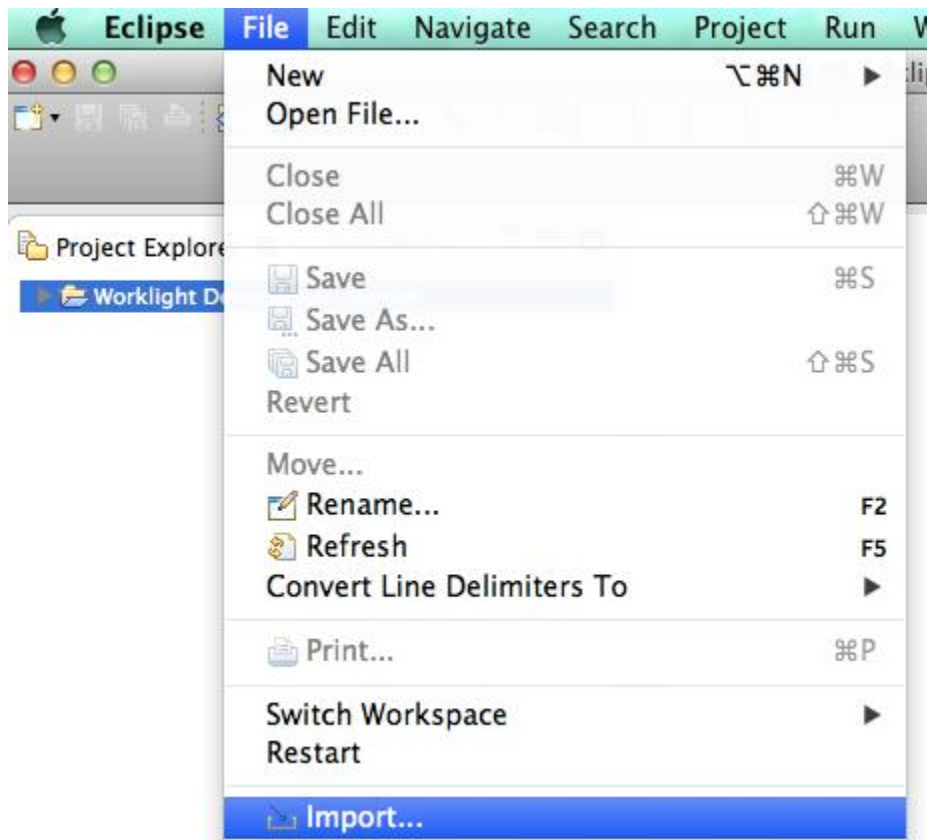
Eclipse File Edit Navigate Search Project Run W

Project Explore

Worklight D

New ⌥⌘N ▶
Open File...

Close ⌘W
Close All ⇧⌘W

Save ⌘S
Save As...
Save All ⇧⌘S
Revert

Move...
Rename... F2
Refresh F5
Convert Line Delimiters To ▶

Print... ⌘P

Switch Workspace ▶
Restart

Import...